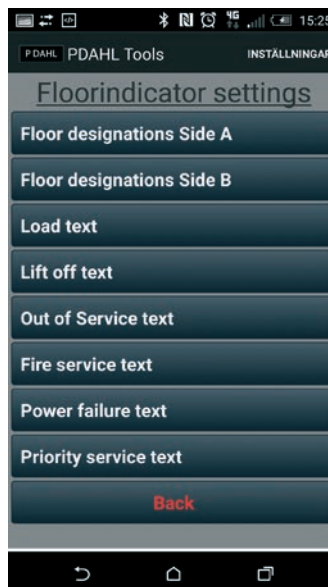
15:25

PDAHL PDAHL Tools INSTÄLLNINGAR

Floorindicator settings

Floor designations Side A

Floor designations Side B

Load text

Lift off text

Out of Service text

Fire service text

Power failure text

Priority service text

Back